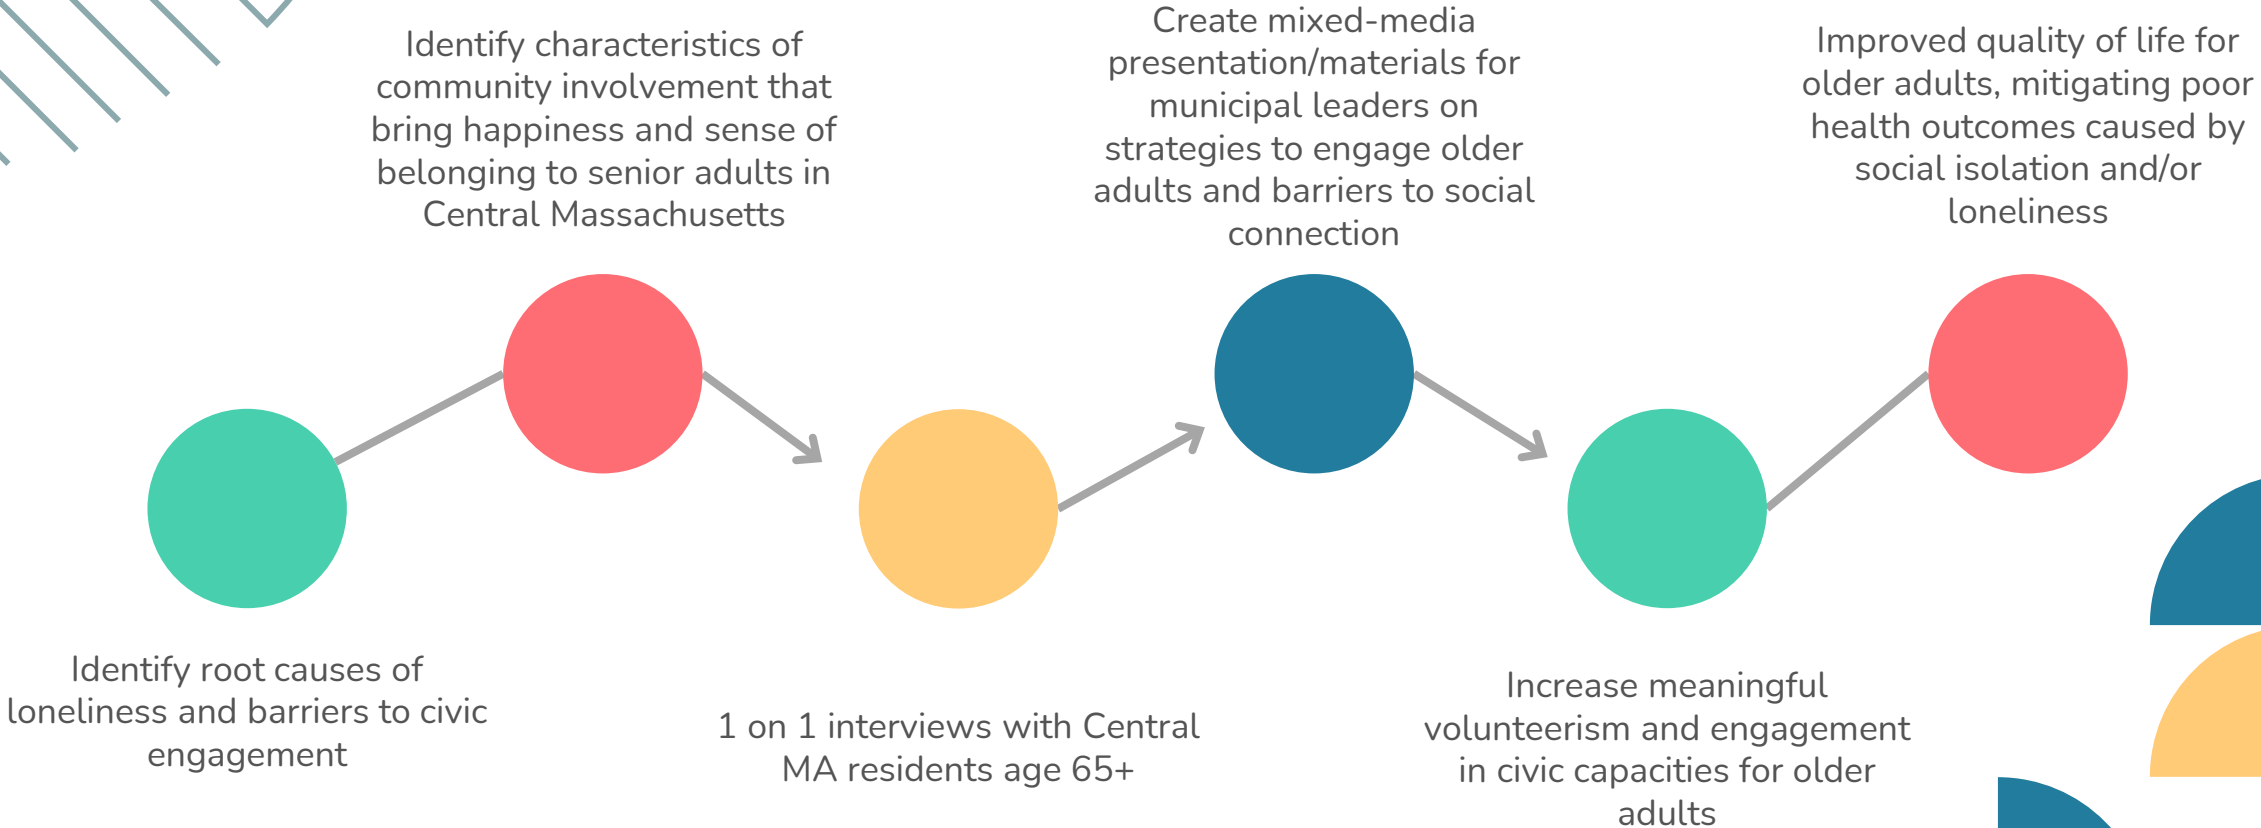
Identify root causes of loneliness and barriers to civic engagement

Identify characteristics of community involvement that bring happiness and sense of belonging to senior adults in Central Massachusetts

1 on 1 interviews with Central MA residents age 65+

Create mixed-media presentation/materials for municipal leaders on strategies to engage older adults and barriers to social connection

Increase meaningful volunteerism and engagement in civic capacities for older adults

Improved quality of life for older adults, mitigating poor health outcomes caused by social isolation and/or loneliness